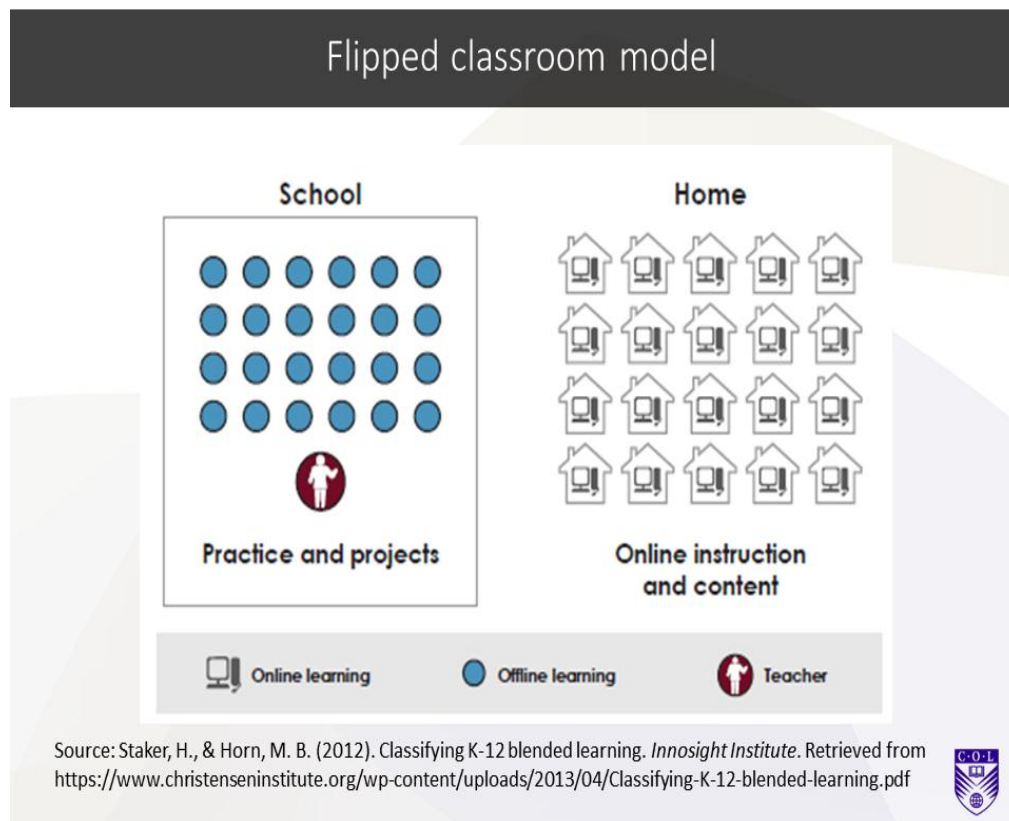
Flipped classroom model

School

Practice and projects

Home

Online instruction and content

Online learning

Offline learning

Teacher

Source: Staker, H., & Horn, M. B. (2012). Classifying K-12 blended learning. *Innosight Institute*. Retrieved from https://www.christenseninstitute.org/wp-content/uploads/2013/04/Classifying-K-12-blended-learning.pdf

C·O·L